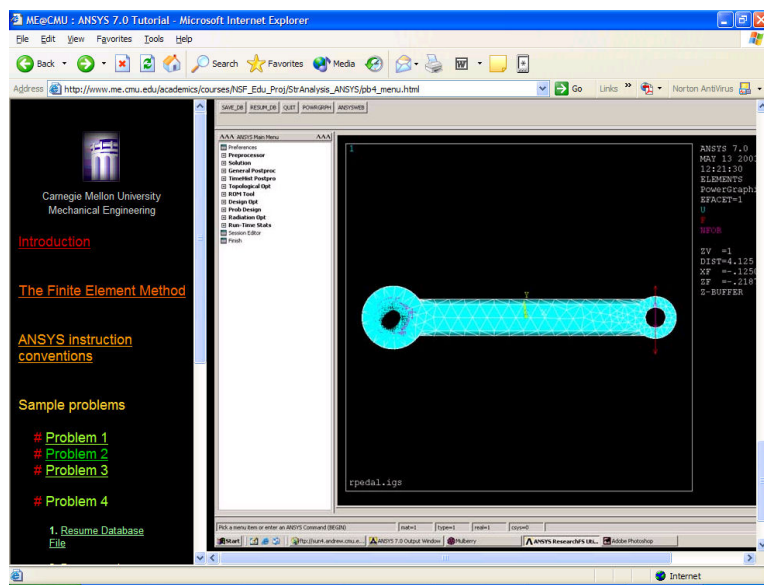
ME@CMU : ANSYS 7.0 Tutorial - Microsoft Internet Explorer

File Edit View Favorites Tools Help

Back Search Favorites Media

Address http://www.me.cmu.edu/academics/courses/NSF_Edu_Proj/StrAnalysis_ANSYS/pb4_menu.html Go Links Norton AntiVirus

Carnegie Mellon University
Mechanical Engineering

Introduction

The Finite Element Method

ANSYS instruction conventions

Sample problems

# Problem 1
# Problem 2
# Problem 3

# Problem 4

1. Resume Database File

SAVE_DB RESUM_DB QUIT POWRGRPH ANSYSWEB

ANSYS Main Menu

Preferences
Preprocessor
Solution
General Postproc
TimeHist Postpro
Topological Opt
ROM Tool
Design Opt
Prob Design
Radiation Opt
Run-Time Stats
Session Editor
Finish

1

ANSYS 7.0
MAY 13 2003
12:21:30
ELEMENTS
PowerGraphi
EFACET=1
U
F
NFOR

ZV =1
DIST=4.125
XF =-.1256
ZF =-.2187
Z-BUFFER

Y

rpedal.igs

Pick a menu item or enter an ANSYS Command (BEGIN) mat=1 type=1 real=1 csys=0

Start ftp://sun4.andrew.cmu.e... ANSYS 7.0 Output Window Mulberry ANSYS Research FS Uti... Adobe Photoshop

Internet